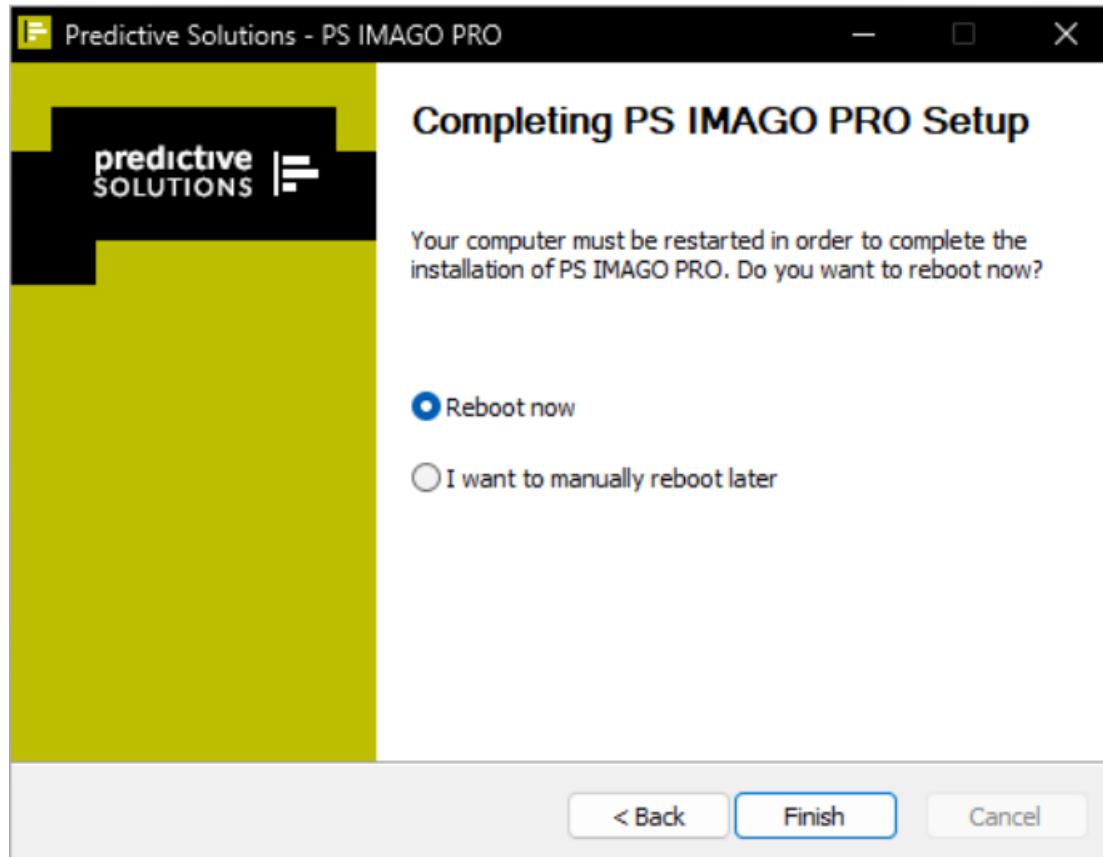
Predictive Solutions - PS IMAGO PRO

predictive SOLUTIONS

Completing PS IMAGO PRO Setup

Your computer must be restarted in order to complete the installation of PS IMAGO PRO. Do you want to reboot now?

Reboot now

I want to manually reboot later

< Back

Finish

Cancel